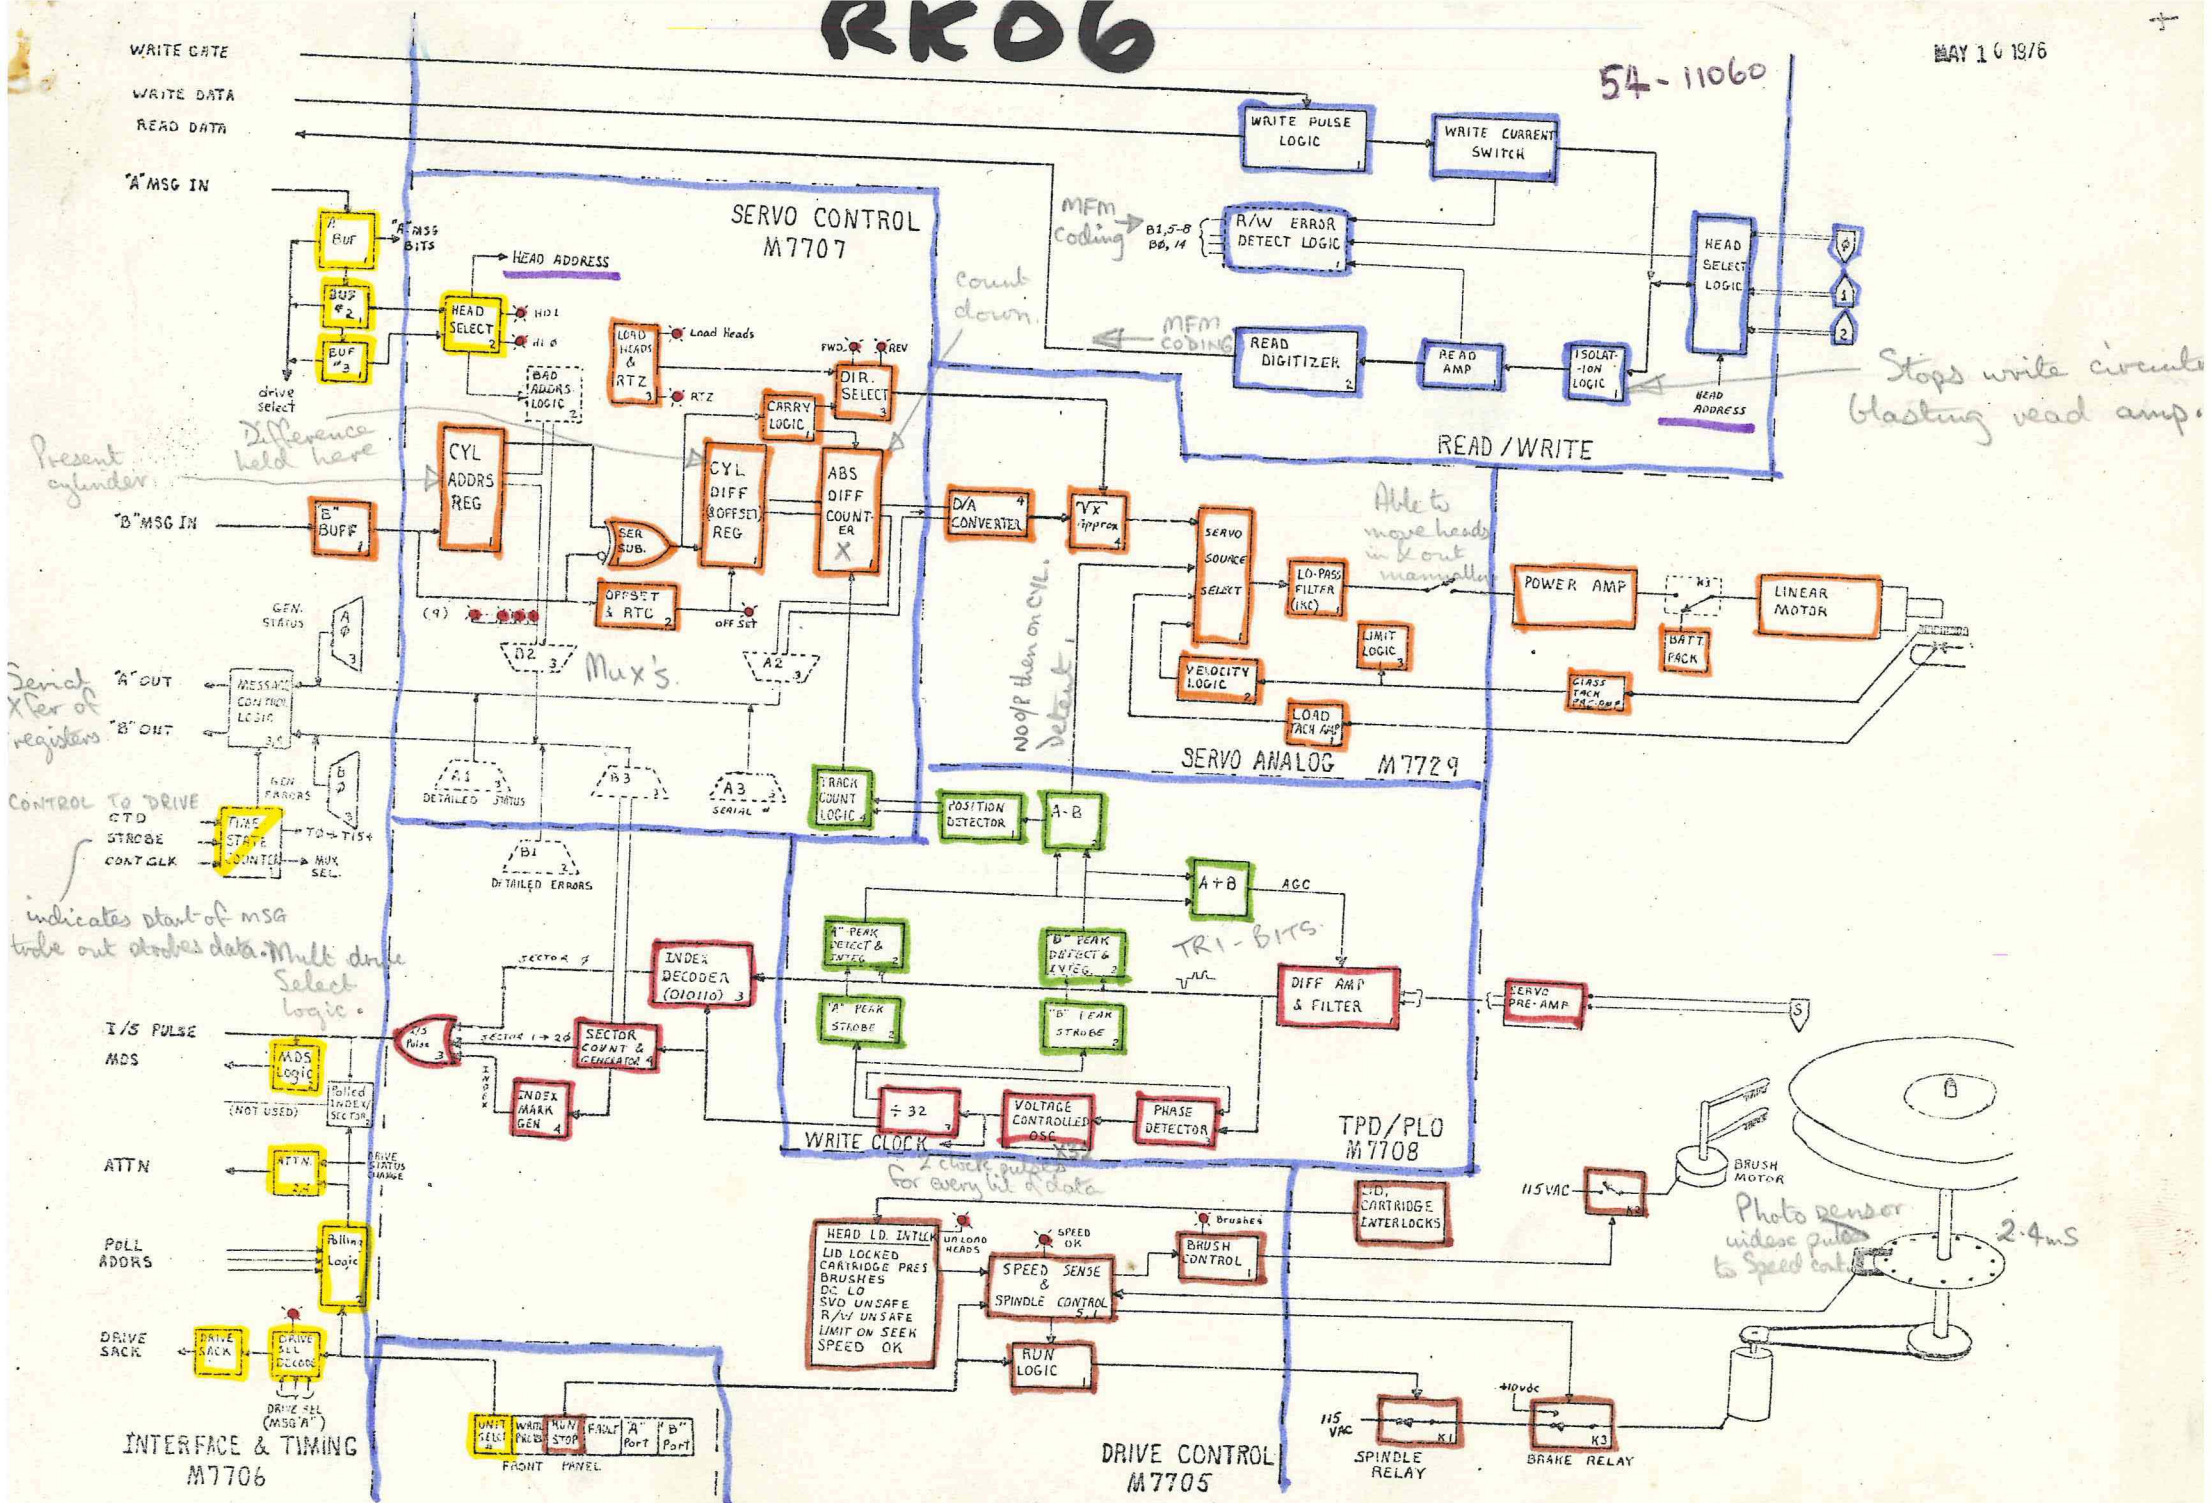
RK06

54-11060

MAY 10 1976

WRITE GATE
WRITE DATA
READ DATA
"A" MSG IN

A BUF
"A" MSG BITS
BUF #2
BUF #3
drive select

HEAD ADDRESS
HEAD SELECT 2
HD1
HD Ø

SERVO CONTROL
M7707

LOAD HEADS & RTZ 3
Load Heads
RTZ
BAD ADDRS LOGIC 2
FWD.
REV
DIR. SELECT 3
CARRY LOGIC 1

count down.

Present cylinder
Difference held here

CYL ADDRS REG
"B" MSG IN
"B" BUFF 1
SER SUB.
CYL DIFF (&OFFSET) REG
ABS DIFF COUNTER
OFFSET & RTC 2
OFF SET
(9)

B2 3
A2 3
Mux's.

GEN. STATUS
A Ø 3
Serial Xfer of registers
"A" OUT
"B" OUT
MESSAGE CONTROL LOGIC 3,4
GEN ERRORS
B Ø 3
A1 3 DETAILED STATUS
B3 3
A3 SERIAL 4
TRACK COUNT LOGIC 4

CONTROL TO DRIVE
CTD
STROBE
CONT CLK
TIME STATE COUNTER
TO-T15
MUX SEL.
B1 2 DETAILED ERRORS
indicates start of MSG
strobe out strobes data.
Mult drive Select logic.

WRITE PULSE LOGIC 1
WRITE CURRENT SWITCH
MFM Coding
B1,5-8 B0,14
R/W ERROR DETECT LOGIC 1
HEAD SELECT LOGIC
Ø
1
2
MFM CODING
READ DIGITIZER 2
READ AMP
ISOLATION LOGIC 1
HEAD ADDRESS
Stops write circuits blasting read amp.
READ / WRITE

D/A CONVERTER 4
√X approx 4
SERVO SOURCE SELECT
Able to move heads in & out manually
LO-PASS FILTER (IXC)
POWER AMP
K1
LINEAR MOTOR
BATT PACK
LIMIT LOGIC 3
VELOCITY LOGIC 2
GLASS TACH PREAMP
LOAD TACH AMP
NO O/P then on CYL. Detent!
SERVO ANALOG M7729

POSITION DETECTOR
A-B
A+B
AGC
TRI-BITS
"A" PEAK DETECT & INTEG 2
"B" PEAK DETECT & INTEG 2
"A" PEAK STROBE 2
"B" PEAK STROBE 2
DIFF AMP & FILTER
SERVO PRE-AMP
S

INDEX DECODER (010110) 3
SECTOR Ø
I/S PULSE
I/S Pulse 3
SECTOR 1→26
SECTOR COUNT & GENERATOR 4
INDEX
INDEX MARK GEN 4
MDS
MDS Logic
(NOT USED)
Polled INDEX/SECTOR

÷32 2
VOLTAGE CONTROLLED OSC
PHASE DETECTOR
WRITE CLOCK
2 clock pulses for every bit of data
TPD/PLO M7708

ATTN
ATTN.
DRIVE STATUS CHANGE
POLL ADDRS
Polling Logic 2
DRIVE SACK
DRIVE SACK
DRIVE SEL DECODE
DRIVE SEL (MSG "A")
INTERFACE & TIMING M7706

UNIT SELECT
WRITE PROT
RUN STOP
FAULT
"A" Port
"B" Port
FRONT PANEL

HEAD LD. INTLK
LID LOCKED
CARTRIDGE PRES
BRUSHES
DC LO
SVO UNSAFE
R/W UNSAFE
LIMIT ON SEEK
SPEED OK
UNLOAD HEADS
SPEED OK
SPEED SENSE & SPINDLE CONTROL 5,1
Brushes
BRUSH CONTROL 1
LID, CARTRIDGE INTERLOCKS
RUN LOGIC
DRIVE CONTROL M7705
115 VAC
K2
BRUSH MOTOR
Photo sensor videos pulses to Speed control
2.4mS
115 VAC
SPINDLE RELAY K1
+10vdc
BRAKE RELAY K3